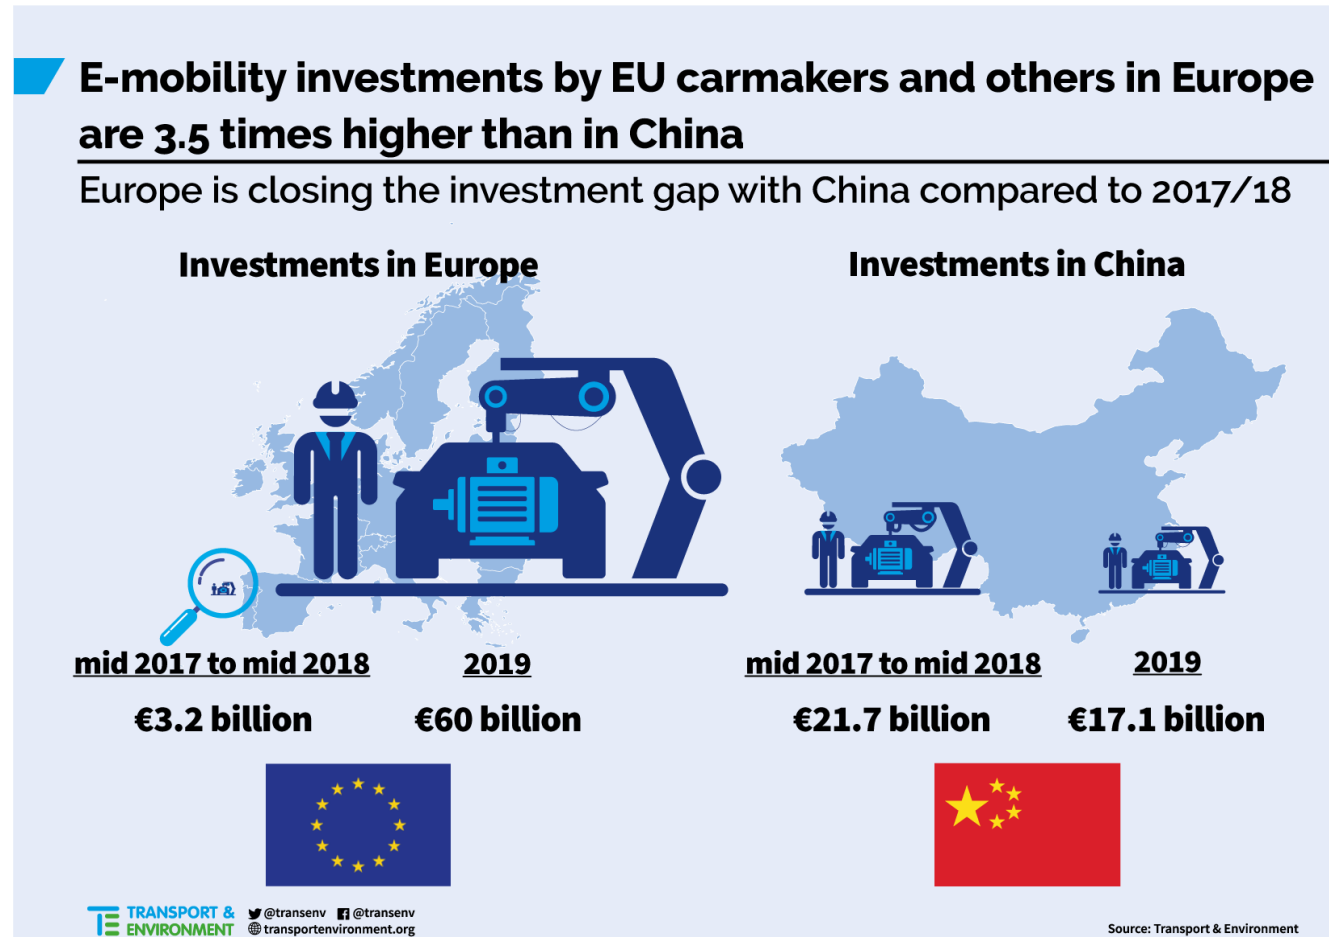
E-mobility investments by EU carmakers and others in Europe are 3.5 times higher than in China

Europe is closing the investment gap with China compared to 2017/18

Investments in Europe

Investments in China

mid 2017 to mid 2018

2019

mid 2017 to mid 2018

2019

€3.2 billion

€60 billion

€21.7 billion

€17.1 billion

TRANSPORT & ENVIRONMENT

@transenv @transenv

transportenvironment.org

Source: Transport & Environment